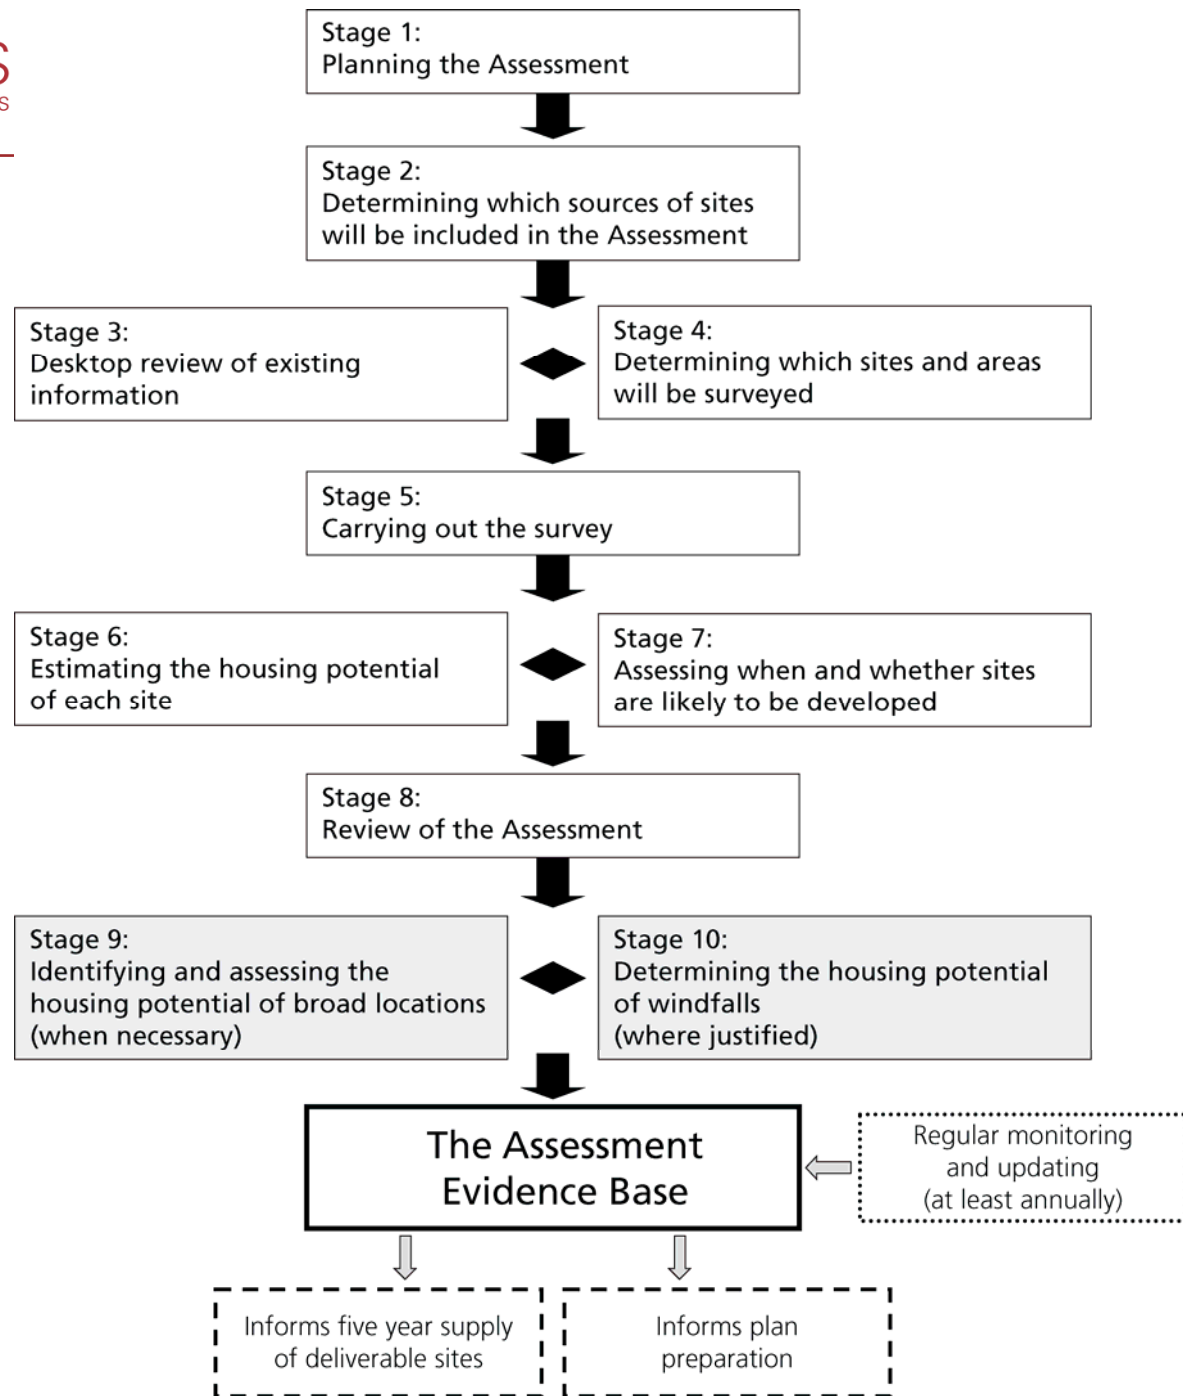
S
s

Stage 1:
Planning the Assessment

Stage 2:
Determining which sources of sites will be included in the Assessment

Stage 3:
Desktop review of existing information

Stage 4:
Determining which sites and areas will be surveyed

Stage 5:
Carrying out the survey

Stage 6:
Estimating the housing potential of each site

Stage 7:
Assessing when and whether sites are likely to be developed

Stage 8:
Review of the Assessment

Stage 9:
Identifying and assessing the housing potential of broad locations (when necessary)

Stage 10:
Determining the housing potential of windfalls (where justified)

The Assessment Evidence Base

Regular monitoring and updating (at least annually)

Informs five year supply of deliverable sites

Informs plan preparation